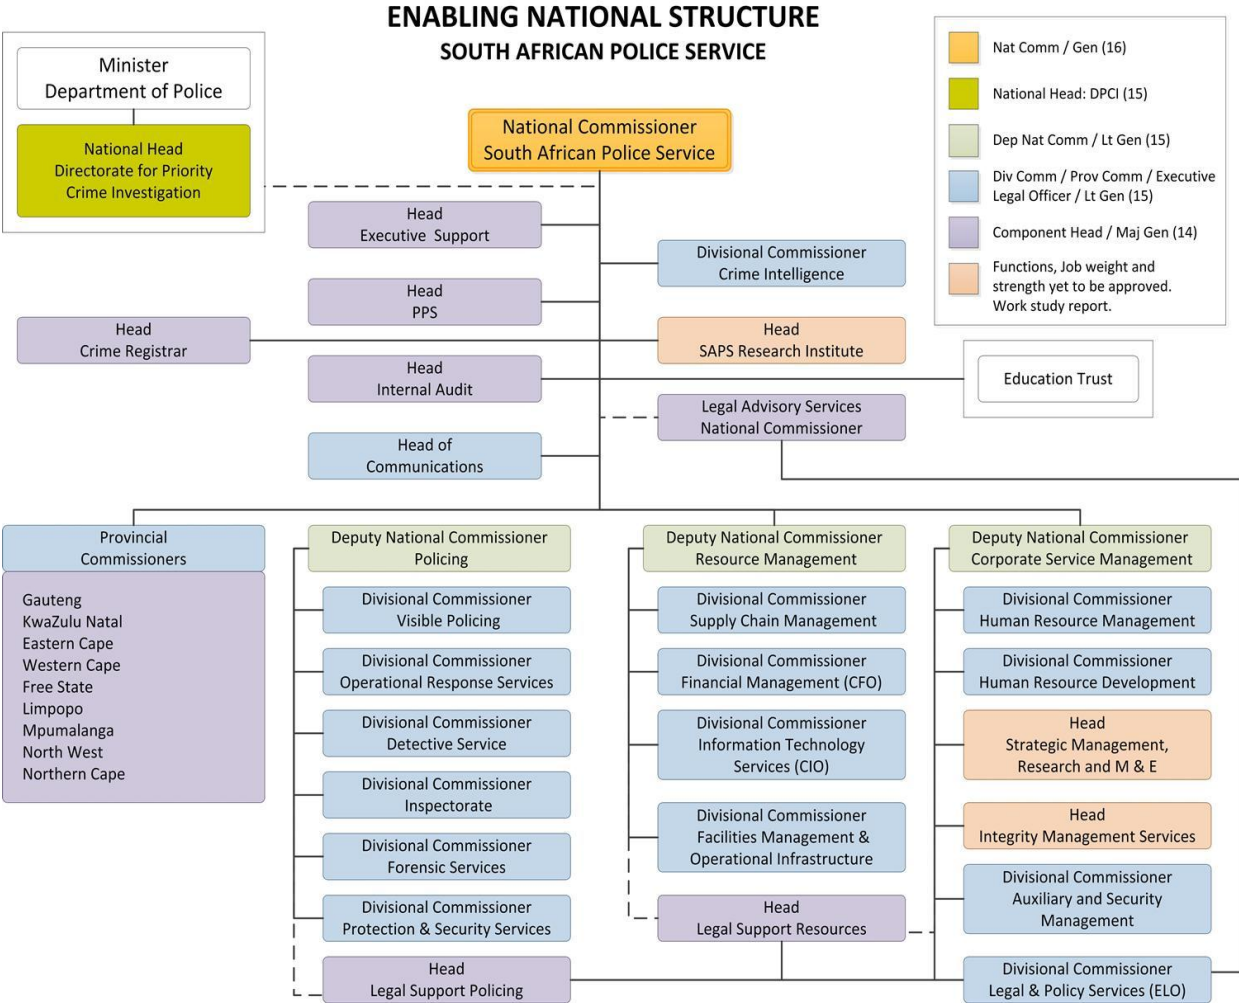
ENABLING NATIONAL STRUCTURE
SOUTH AFRICAN POLICE SERVICE

Minister
Department of Police

National Head
Directorate for Priority
Crime Investigation

National Commissioner
South African Police Service

Nat Comm / Gen (16)
National Head: DPCI (15)
Dep Nat Comm / Lt Gen (15)
Div Comm / Prov Comm / Executive Legal Officer / Lt Gen (15)
Component Head / Maj Gen (14)
Functions, Job weight and strength yet to be approved. Work study report.

Head
Executive Support

Divisional Commissioner
Crime Intelligence

Head
PPS

Head
Crime Registrar

Head
SAPS Research Institute

Head
Internal Audit

Education Trust

Legal Advisory Services
National Commissioner

Head of
Communications

Provincial
Commissioners

Gauteng
KwaZulu Natal
Eastern Cape
Western Cape
Free State
Limpopo
Mpumalanga
North West
Northern Cape

Deputy National Commissioner
Policing

Divisional Commissioner
Visible Policing

Divisional Commissioner
Operational Response Services

Divisional Commissioner
Detective Service

Divisional Commissioner
Inspectorate

Divisional Commissioner
Forensic Services

Divisional Commissioner
Protection & Security Services

Head
Legal Support Policing

Deputy National Commissioner
Resource Management

Divisional Commissioner
Supply Chain Management

Divisional Commissioner
Financial Management (CFO)

Divisional Commissioner
Information Technology
Services (CIO)

Divisional Commissioner
Facilities Management &
Operational Infrastructure

Head
Legal Support Resources

Deputy National Commissioner
Corporate Service Management

Divisional Commissioner
Human Resource Management

Divisional Commissioner
Human Resource Development

Head
Strategic Management,
Research and M & E

Head
Integrity Management Services

Divisional Commissioner
Auxiliary and Security
Management

Divisional Commissioner
Legal & Policy Services (ELO)